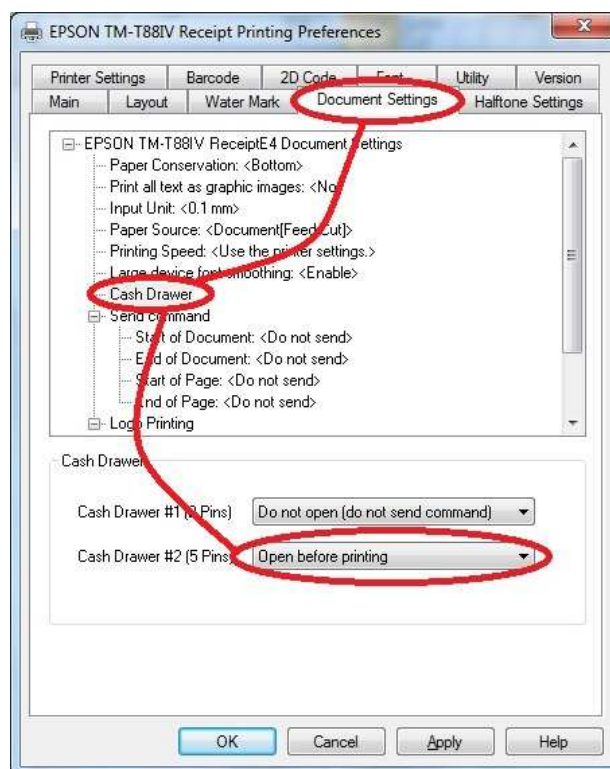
EPSON TM-T88IV Receipt Printing Preferences

Printer Settings | Barcode | 2D Code | Font | Utility | Version
Main | Layout | Water Mark | Document Settings | Halftone Settings

EPSON TM-T88IV ReceiptE4 Document Settings
Paper Conservation: <Bottom>
Print all text as graphic images: <No
Input Unit: <0.1 mm>
Paper Source: <Document[Feed,Cut]>
Printing Speed: <Use the printer settings.>
Large device font smoothing: <Enable>
Cash Drawer
Send command
Start of Document: <Do not send>
End of Document: <Do not send>
Start of Page: <Do not send>
End of Page: <Do not send>
Logo Printing

Cash Drawer

Cash Drawer #1 (2 Pins) Do not open (do not send command)

Cash Drawer #2 (5 Pins) Open before printing

OK Cancel Apply Help